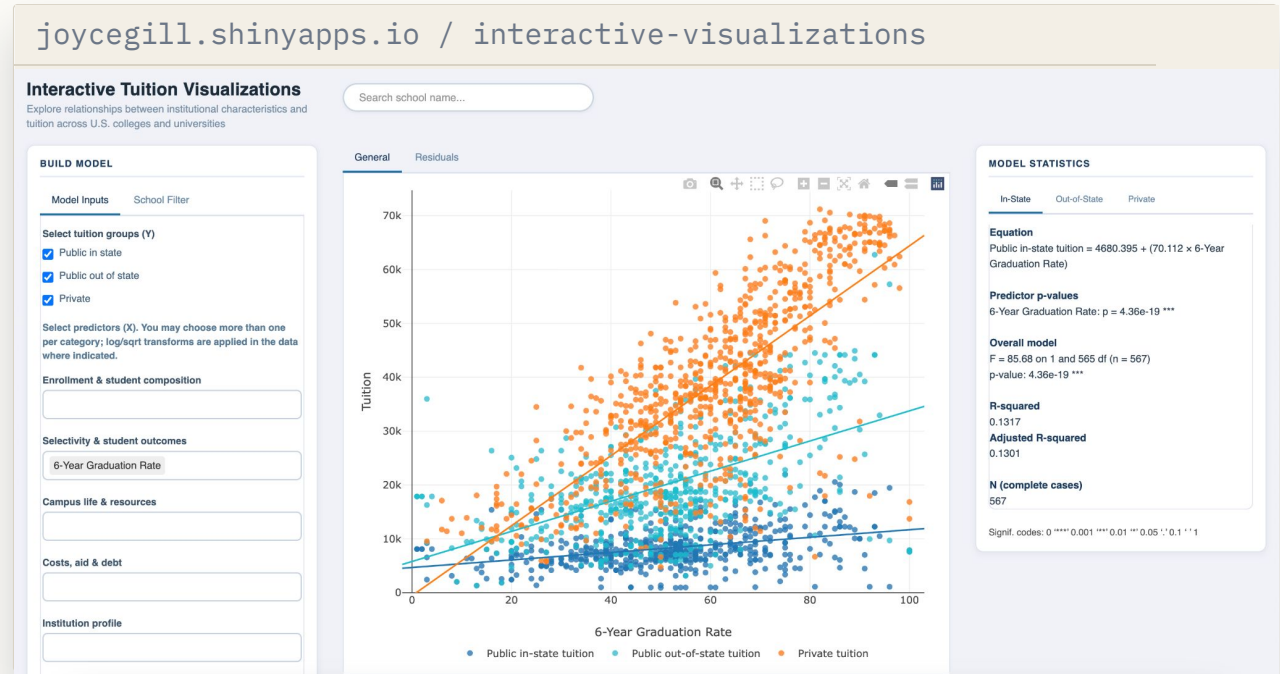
joycegill.shinyapps.io / interactive-visualizations

Interactive Tuition Visualizations

Explore relationships between institutional characteristics and tuition across U.S. colleges and universities

Search school name...

BUILD MODEL

Model Inputs | School Filter

Select tuition groups (Y)

Public in state

Public out of state

Private

Select predictors (X). You may choose more than one per category; log/sqrt transforms are applied in the data where indicated.

Enrollment & student composition

Selectivity & student outcomes

6-Year Graduation Rate

Campus life & resources

Costs, aid & debt

Institution profile

General | Residuals

| 70k | 60k | 50k | 40k | 30k | 20k | 10k | 0 |

Tuition

0 20 40 60 80 100

6-Year Graduation Rate

Public in-state tuition   Public out-of-state tuition   Private tuition

MODEL STATISTICS

In-State | Out-of-State | Private

Equation
Public in-state tuition = 4680.395 + (70.112 × 6-Year Graduation Rate)

Predictor p-values
6-Year Graduation Rate: p = 4.36e-19 ***

Overall model
F = 85.68 on 1 and 565 df (n = 567)
p-value: 4.36e-19 ***

R-squared
0.1317

Adjusted R-squared
0.1301

N (complete cases)
567

Signif. codes: 0 '***' 0.001 '**' 0.01 '*' 0.05 '.' 0.1 ' ' 1